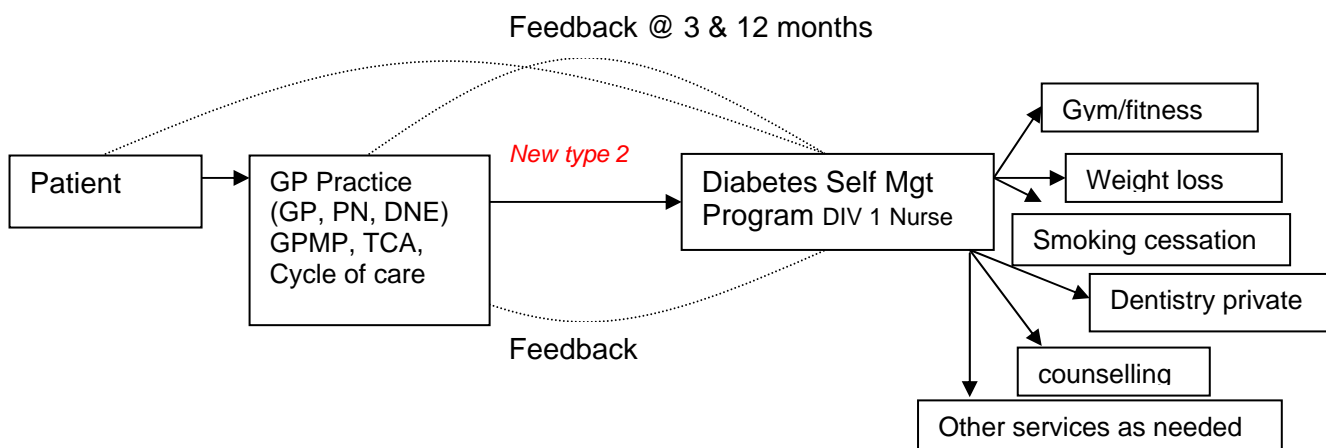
Feedback @ 3 & 12 months

Patient

GP Practice (GP, PN, DNE) GPMP, TCA, Cycle of care

New type 2

Diabetes Self Mgt Program DIV 1 Nurse

Gym/fitness

Weight loss

Smoking cessation

Dentistry private

counselling

Other services as needed

Feedback